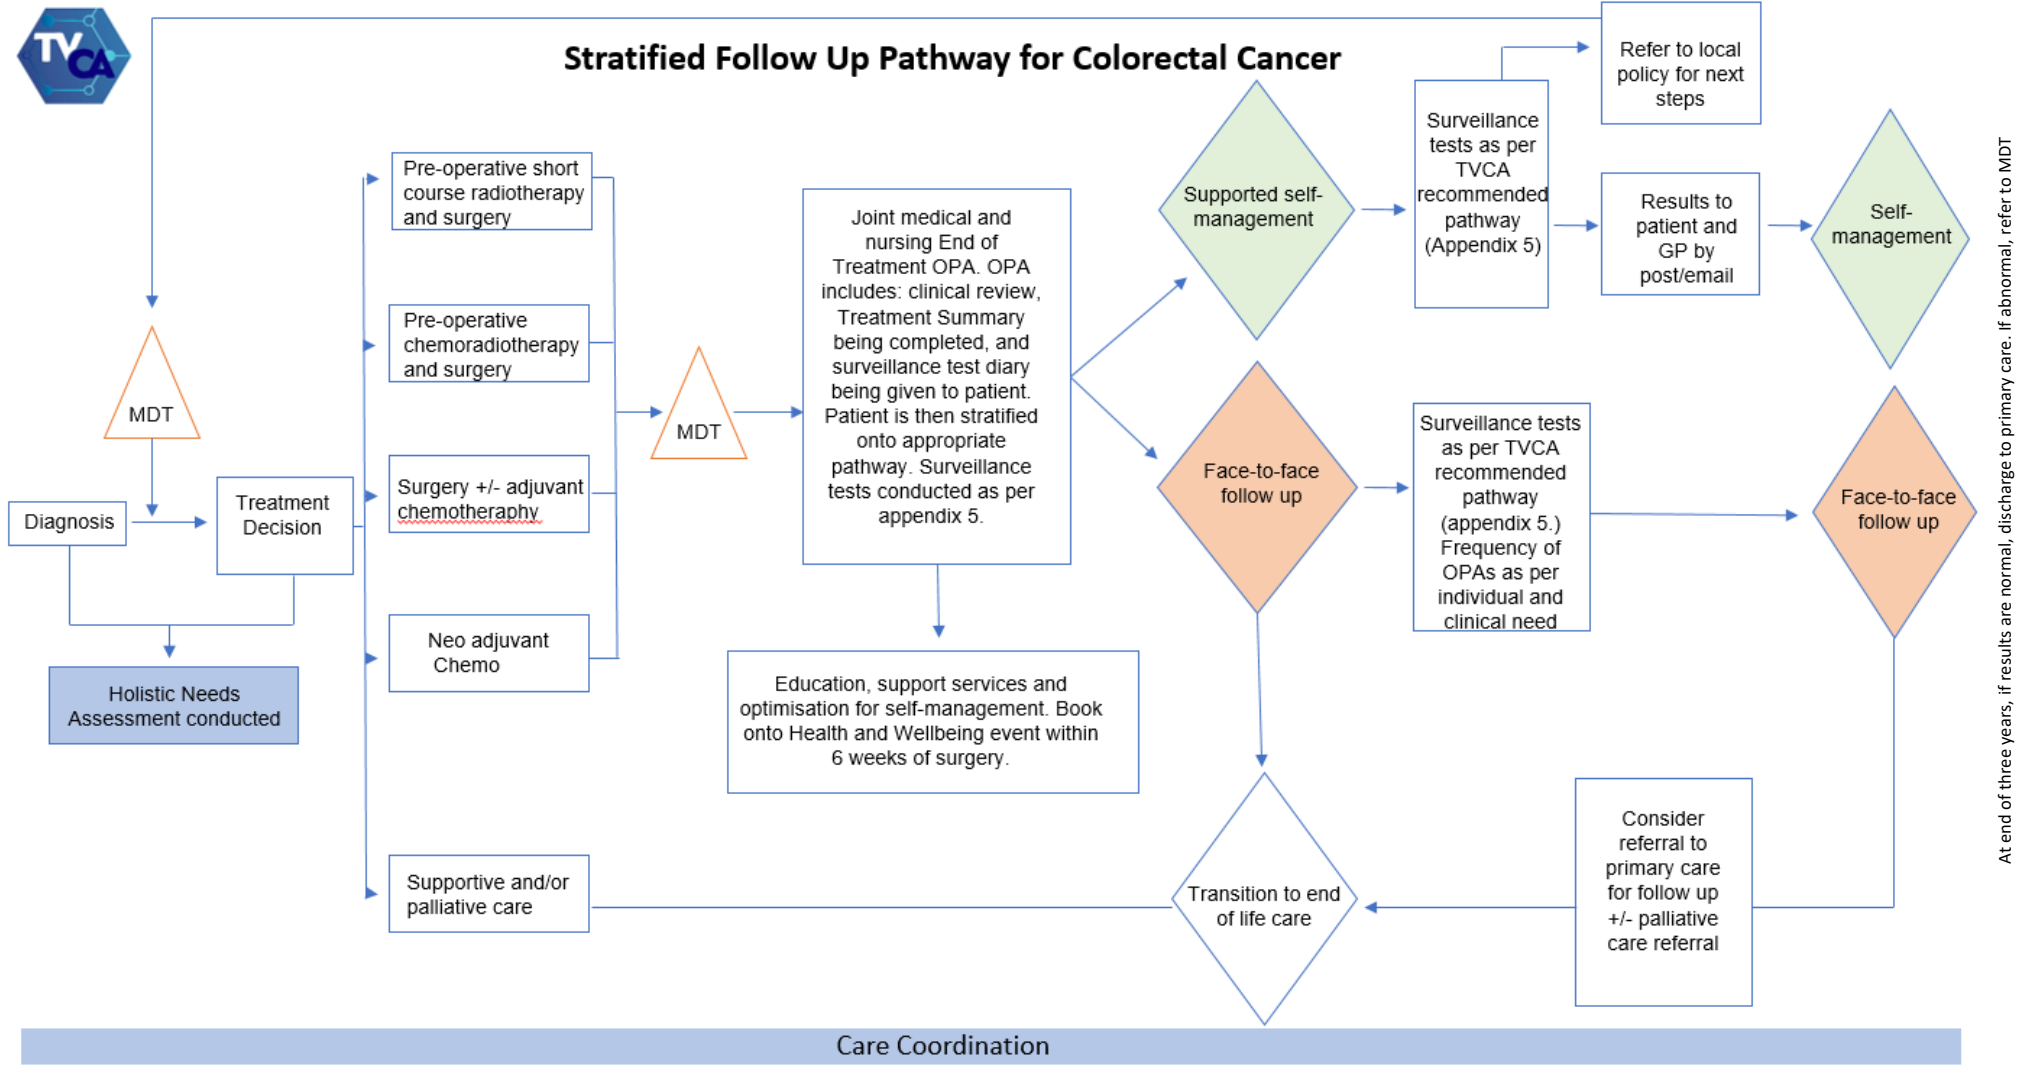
TVCA

Stratified Follow Up Pathway for Colorectal Cancer

MDT

Diagnosis

Treatment Decision

Holistic Needs Assessment conducted

Pre-operative short course radiotherapy and surgery

Pre-operative chemoradiotherapy and surgery

Surgery +/- adjuvant chemotheraphy

Neo adjuvant Chemo

Supportive and/or palliative care

MDT

Joint medical and nursing End of Treatment OPA. OPA includes: clinical review, Treatment Summary being completed, and surveillance test diary being given to patient. Patient is then stratified onto appropriate pathway. Surveillance tests conducted as per appendix 5.

Education, support services and optimisation for self-management. Book onto Health and Wellbeing event within 6 weeks of surgery.

Supported self-management

Face-to-face follow up

Transition to end of life care

Surveillance tests as per TVCA recommended pathway (Appendix 5)

Refer to local policy for next steps

Results to patient and GP by post/email

Self-management

Surveillance tests as per TVCA recommended pathway (appendix 5.) Frequency of OPAs as per individual and clinical need

Face-to-face follow up

Consider referral to primary care for follow up +/- palliative care referral

At end of three years, if results are normal, discharge to primary care. If abnormal, refer to MDT

Care Coordination